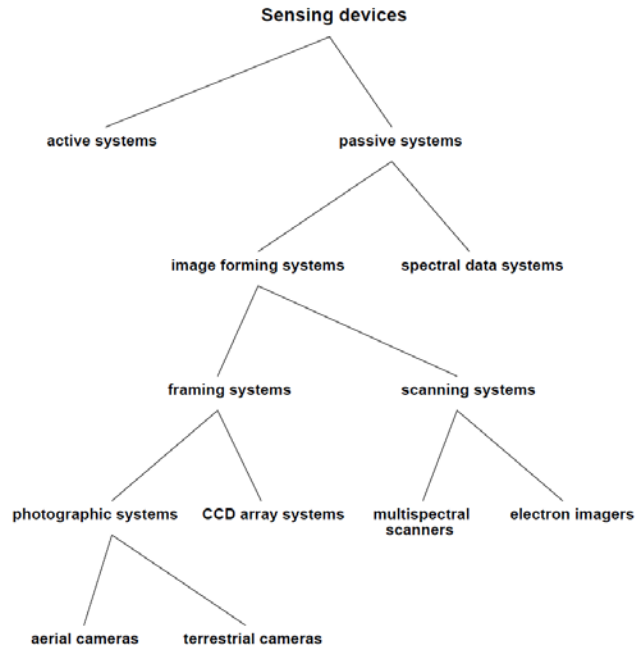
Sensing devices

active systems

passive systems

image forming systems

spectral data systems

framing systems

scanning systems

photographic systems

CCD array systems

multispectral scanners

electron imagers

aerial cameras

terrestrial cameras